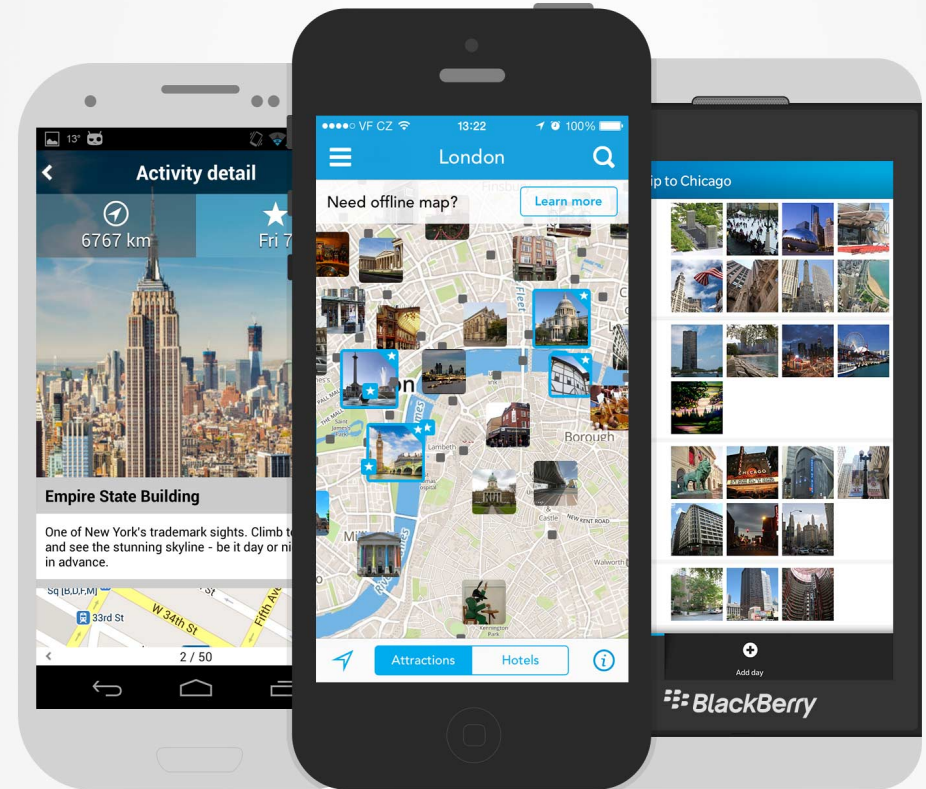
13°

Activity detail

6767 km

Fri 7

Empire State Building

One of New York's trademark sights. Climb t and see the stunning skyline - be it day or ni in advance.

Sq [B,D,F,M]

33rd St

W 34th St

Fifth Av

2 / 50

●●●●○ VF CZ

13:22

100%

London

Need offline map?

Learn more

Borough

Lambeth

Castle

NEW KENT ROAD

Walworth

Kennington Park

Attractions

Hotels

ip to Chicago

Add day

BlackBerry